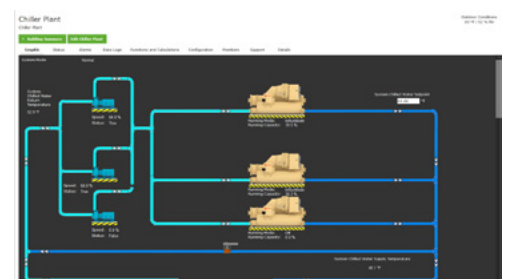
Chiller Plant
Chiller Plant

Outdoor Conditions
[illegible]

Building Summary
Add Chiller Plant

Graphic
Status
Alarms
Data Logs
Functions and Calculations
Configuration
Members
Support
Details

System Mode
Normal

System Chilled Water Return Temperature
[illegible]

Speed: 88.0 %
Status: True

Speed: 88.0 %
Status: True

Speed: 0.0 %
Status: False

Running Mode: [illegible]
Running Capacity: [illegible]

System Chilled Water Setpoint
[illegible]

Running Mode: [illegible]
Running Capacity: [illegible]

Running Mode: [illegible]
Running Capacity: 0.0 %

System Chilled Water Supply Temperature
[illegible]